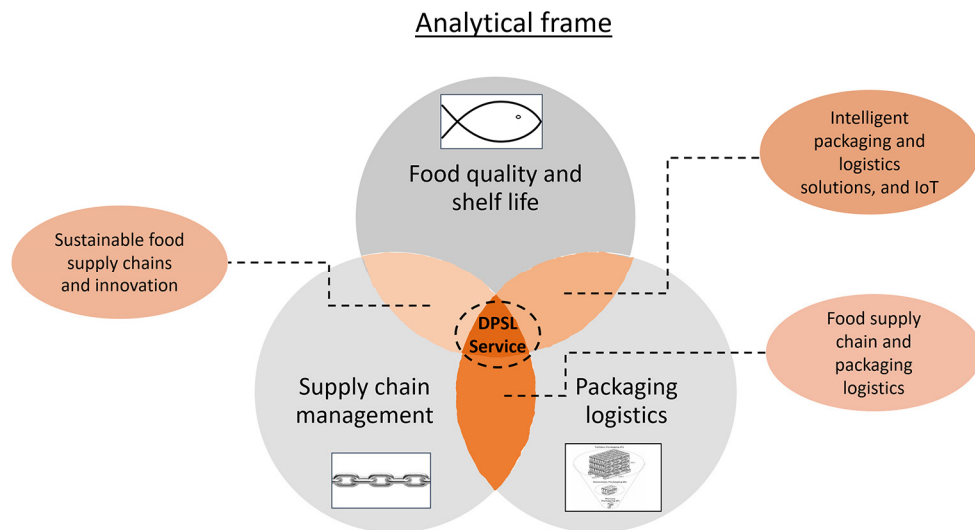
Analytical frame

Food quality and shelf life

Intelligent packaging and logistics solutions, and IoT

Sustainable food supply chains and innovation

DPSL Service

Food supply chain and packaging logistics

Supply chain management

Packaging logistics

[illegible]